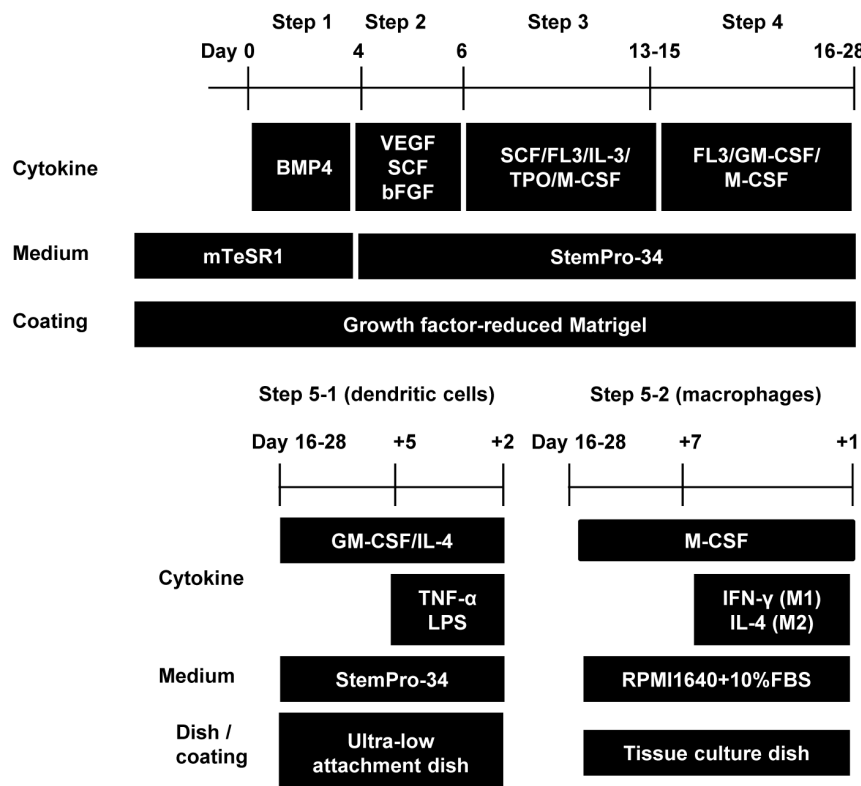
Step 1 Step 2 Step 3 Step 4

Day 0 4 6 13-15 16-28

Cytokine

BMP4

VEGF SCF bFGF

SCF/FL3/IL-3/ TPO/M-CSF

FL3/GM-CSF/ M-CSF

Medium

mTeSR1

StemPro-34

Coating

Growth factor-reduced Matrigel

Step 5-1 (dendritic cells)

Step 5-2 (macrophages)

Day 16-28 +5 +2

Day 16-28 +7 +1

GM-CSF/IL-4

M-CSF

Cytokine

TNF-α LPS

IFN-γ (M1) IL-4 (M2)

Medium

StemPro-34

RPMI1640+10%FBS

Dish / coating

Ultra-low attachment dish

Tissue culture dish